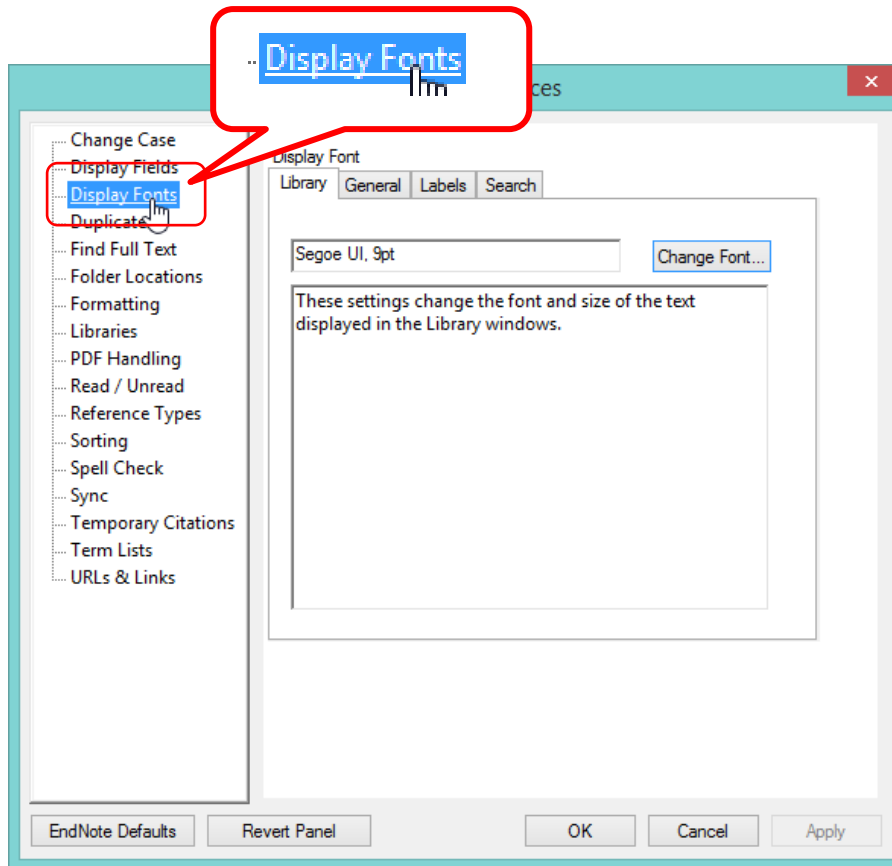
Display Fonts

ces

Change Case
Display Fields
Display Fonts
Duplicates
Find Full Text
Folder Locations
Formatting
Libraries
PDF Handling
Read / Unread
Reference Types
Sorting
Spell Check
Sync
Temporary Citations
Term Lists
URLs & Links

Display Font

Library | General | Labels | Search

Segoe UI, 9pt

Change Font...

These settings change the font and size of the text displayed in the Library windows.

EndNote Defaults
Revert Panel
OK
Cancel
Apply